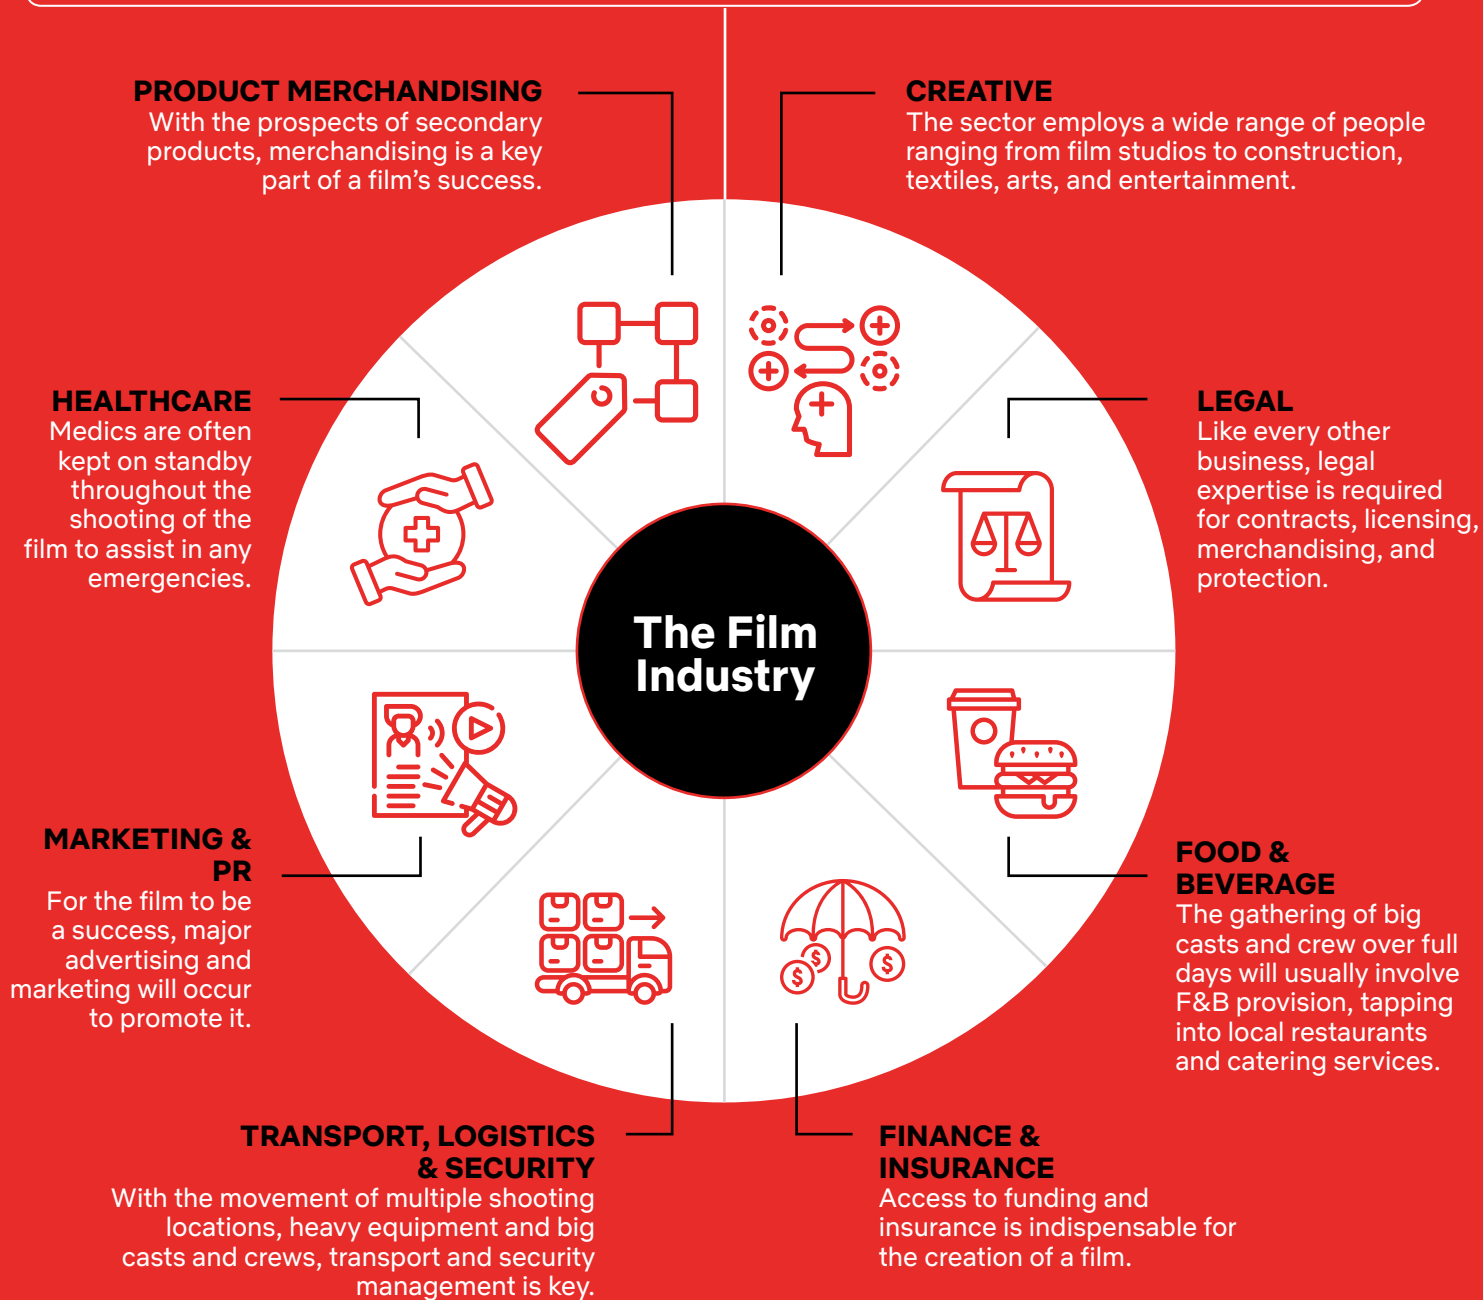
PRODUCT MERCHANDISING
With the prospects of secondary products, merchandising is a key part of a film's success.

CREATIVE
The sector employs a wide range of people ranging from film studios to construction, textiles, arts, and entertainment.

HEALTHCARE
Medics are often kept on standby throughout the shooting of the film to assist in any emergencies.

LEGAL
Like every other business, legal expertise is required for contracts, licensing, merchandising, and protection.

The Film Industry

MARKETING & PR
For the film to be a success, major advertising and marketing will occur to promote it.

FOOD & BEVERAGE
The gathering of big casts and crew over full days will usually involve F&B provision, tapping into local restaurants and catering services.

TRANSPORT, LOGISTICS & SECURITY
With the movement of multiple shooting locations, heavy equipment and big casts and crews, transport and security management is key.

FINANCE & INSURANCE
Access to funding and insurance is indispensable for the creation of a film.